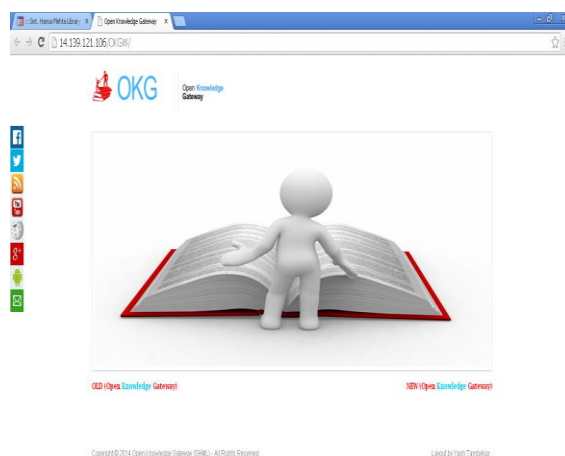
Smt. Hansa Mehta Library × Open Knowledge Gateway ×

14.139.121.106/OKGW/

OKG

Open Knowledge Gateway

OLD (Open Knowledge Gateway)

NEW (Open Knowledge Gateway)

Copyright © 2014 Open Knowledge Gateway (SHML) - All Rights Reserved

Layout by Yash Tambekar